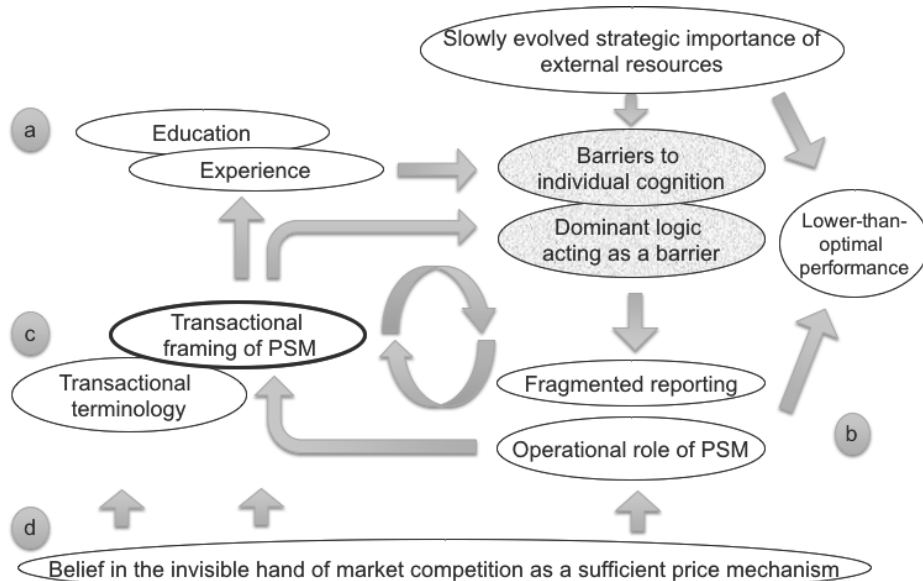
Slowly evolved strategic importance of external resources

a

Education

Experience

Barriers to individual cognition

Dominant logic acting as a barrier

Lower-than-optimal performance

c

Transactional framing of PSM

Transactional terminology

Fragmented reporting

Operational role of PSM

b

d

Belief in the invisible hand of market competition as a sufficient price mechanism